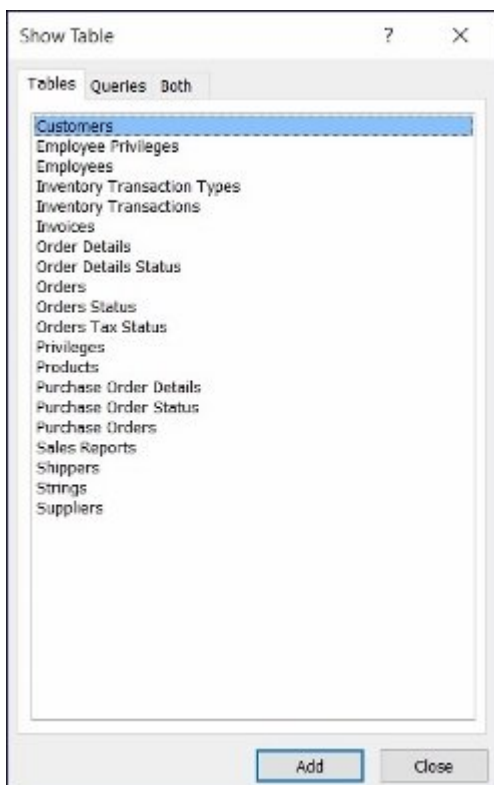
Show Table ? ×

Tables Queries Both

Customers
Employee Privileges
Employees
Inventory Transaction Types
Inventory Transactions
Invoices
Order Details
Order Details Status
Orders
Orders Status
Orders Tax Status
Privileges
Products
Purchase Order Details
Purchase Order Status
Purchase Orders
Sales Reports
Shippers
Strings
Suppliers

Add Close